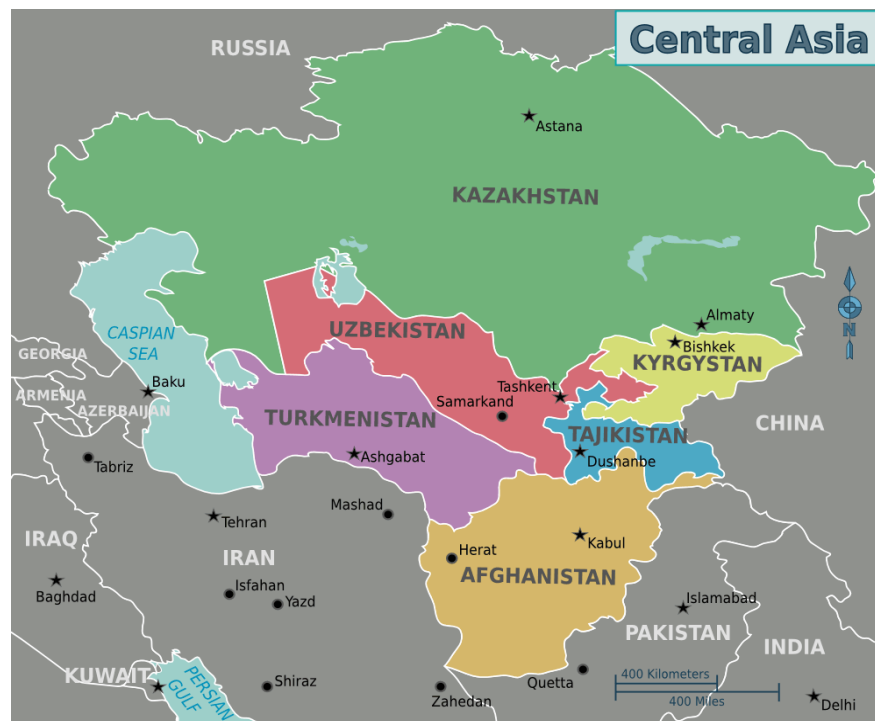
Central Asia

RUSSIA

Astana

KAZAKHSTAN

CASPIAN SEA

GEORGIA

ARMENIA

AZERBAIJAN

Baku

UZBEKISTAN

Almaty

Bishkek

KYRGYSTAN

Tashkent

Samarkand

TURKMENISTAN

TAJIKISTAN

Dushanbe

CHINA

N

Tabriz

Ashgabat

Mashad

Tehran

IRAQ

IRAN

Herat

Kabul

AFGHANISTAN

Baghdad

Isfahan

Yazd

Islamabad

PAKISTAN

INDIA

KUWAIT

PERSIAN GULF

Shiraz

Zahedan

Quetta

400 Kilometers

400 Miles

Delhi